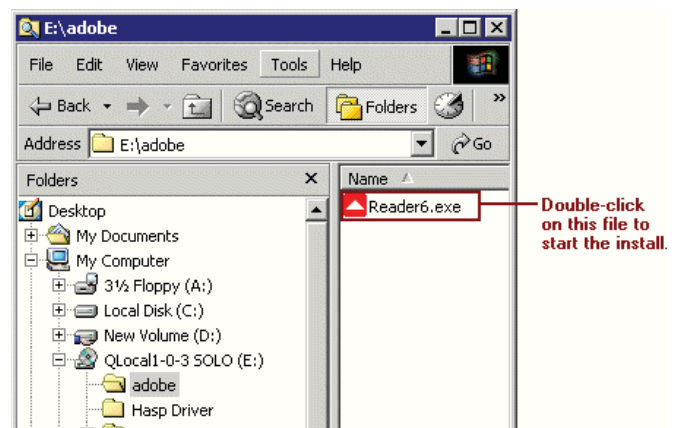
E:\adobe

File Edit View Favorites Tools Help

Back Search Folders

Address E:\adobe Go

Folders ×

Desktop
My Documents
My Computer
3½ Floppy (A:)
Local Disk (C:)
New Volume (D:)
QLocal1-0-3 SOLO (E:)
adobe
Hasp Driver

Name

Reader6.exe

Double-click on this file to start the install.